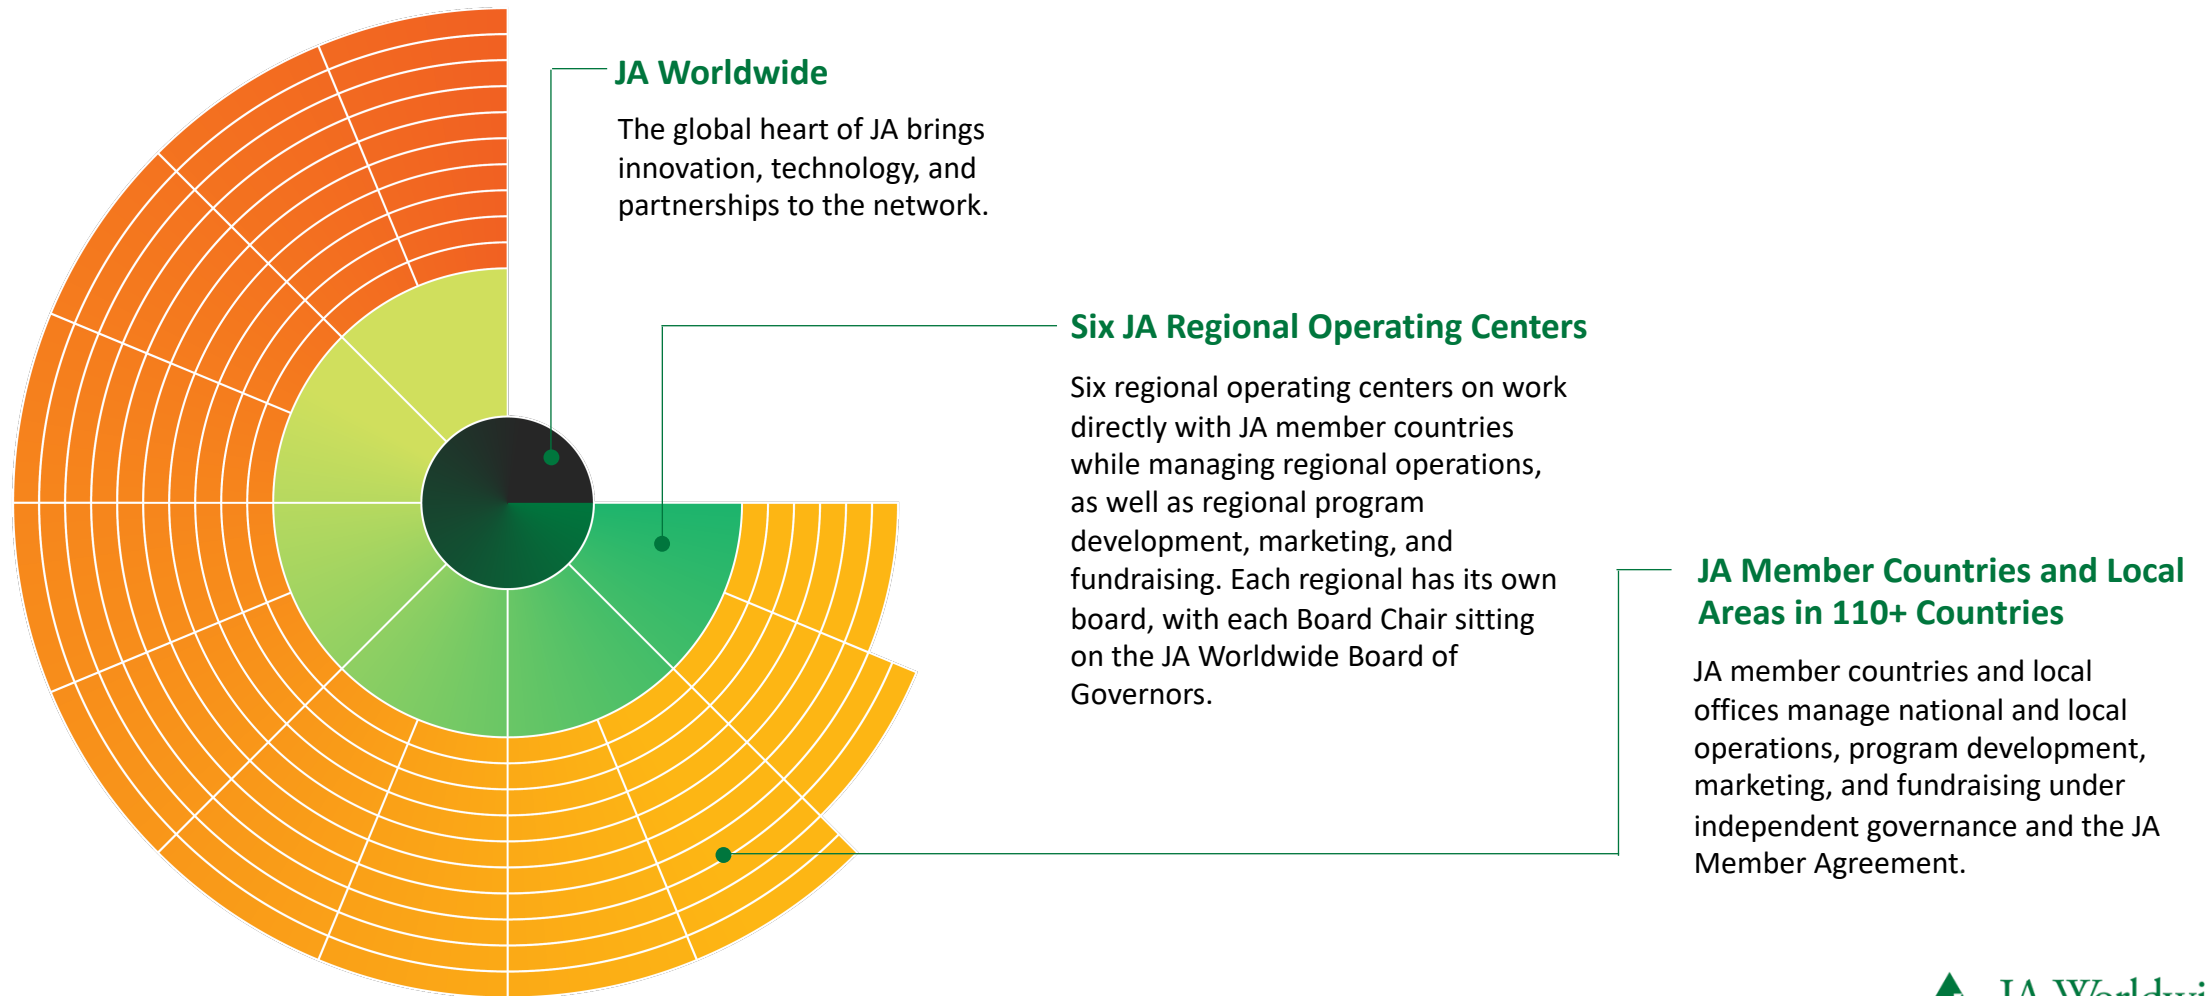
JA Worldwide

The global heart of JA brings innovation, technology, and partnerships to the network.

Six JA Regional Operating Centers

Six regional operating centers on work directly with JA member countries while managing regional operations, as well as regional program development, marketing, and fundraising. Each regional has its own board, with each Board Chair sitting on the JA Worldwide Board of Governors.

JA Member Countries and Local Areas in 110+ Countries

JA member countries and local offices manage national and local operations, program development, marketing, and fundraising under independent governance and the JA Member Agreement.

JA Worldw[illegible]